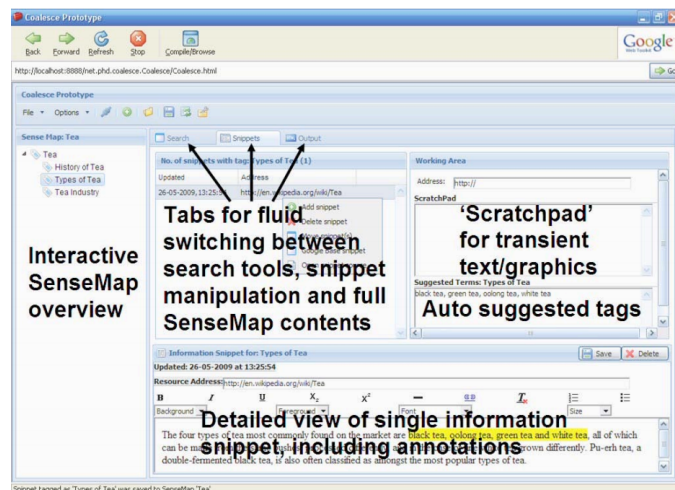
Coalesce Prototype

Back Forward Refresh Stop Compile/Browse

Google

http://localhost:8888/net.phd.coalesce.Coalesce/Coalesce.html

Go

Coalesce Prototype

File ▾ Options ▾

Sense Map: Tea

Tea
History of Tea
Types of Tea
Tea Industry

Search Snippets Output

No. of snippets with tag: Types of Tea (1)

| Updated | Address |
|---|---|
| 26-05-2009, 13:25:54 | http://en.wikipedia.org/wiki/Tea |

Add snippet
Delete snippet
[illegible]
Google back snippet

Working Area

Address: http://

ScratchPad

Suggested Terms: Types of Tea
black tea, green tea, oolong tea, white tea

Interactive SenseMap overview

Tabs for fluid switching between search tools, snippet manipulation and full SenseMap contents

'Scratchpad' for transient text/graphics

Auto suggested tags

Information Snippet for: Types of Tea

Save Delete

Updated: 26-05-2009 at 13:25:54

Resource Address: http://en.wikipedia.org/wiki/Tea

B I U $X_2$ $X^2$

Background Foreground Font Size

Detailed view of single information snippet, including annotations

The four types of tea most commonly found on the market are black tea, oolong tea, green tea and white tea, all of which can be ma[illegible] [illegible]rown differently. Pu-erh tea, a double-fermented black tea, is also often classified as amongst the most popular types of tea.

Snippet tagged as 'Types of Tea' was saved to SenseMap 'Tea'